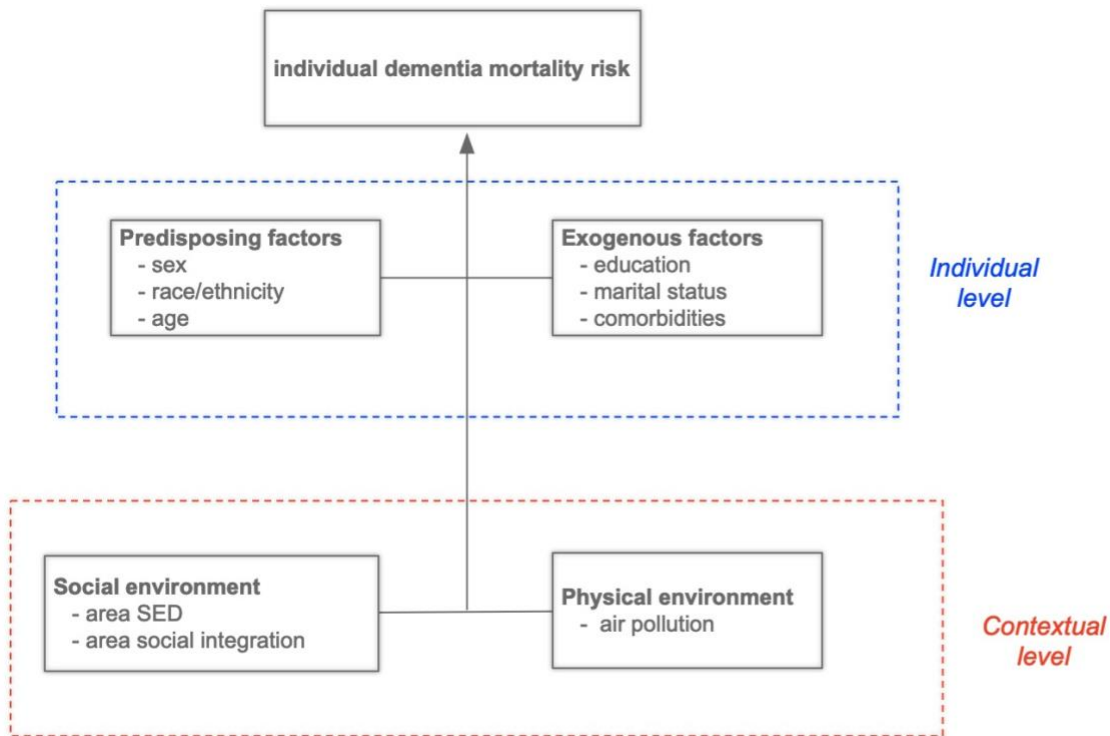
individual dementia mortality risk

Predisposing factors
- sex
- race/ethnicity
- age

Exogenous factors
- education
- marital status
- comorbidities

Individual level

Social environment
- area SED
- area social integration

Physical environment
- air pollution

Contextual level